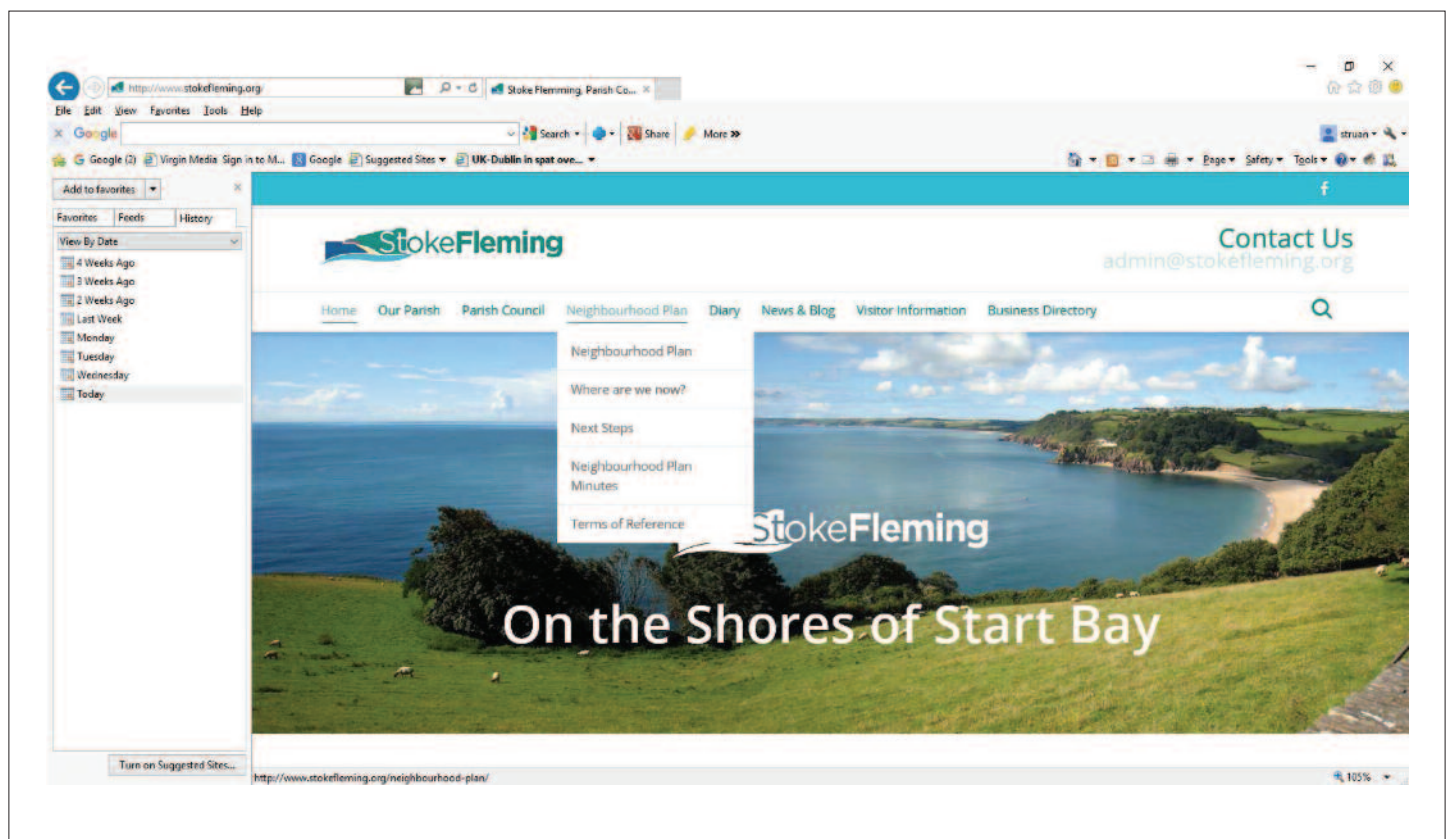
http://www.stokefleming.org/
Stoke Flemming, Parish Co... ×
File Edit View Favorites Tools Help
× Google
Search ▾ Share More »
struan ▾
G Google (2) Virgin Media Sign in to M... Google Suggested Sites ▾ UK-Dublin in spat ove... ▾
Page ▾ Safety ▾ Tools ▾
Add to favorites ▾ ×
Favorites Feeds History
View By Date
4 Weeks Ago
3 Weeks Ago
2 Weeks Ago
Last Week
Monday
Tuesday
Wednesday
Today
Turn on Suggested Sites...
f
StokeFleming
Contact Us
admin@stokefleming.org
Home Our Parish Parish Council Neighbourhood Plan Diary News & Blog Visitor Information Business Directory
Neighbourhood Plan
Where are we now?
Next Steps
Neighbourhood Plan Minutes
Terms of Reference
StokeFleming
On the Shores of Start Bay
http://www.stokefleming.org/neighbourhood-plan/
105%